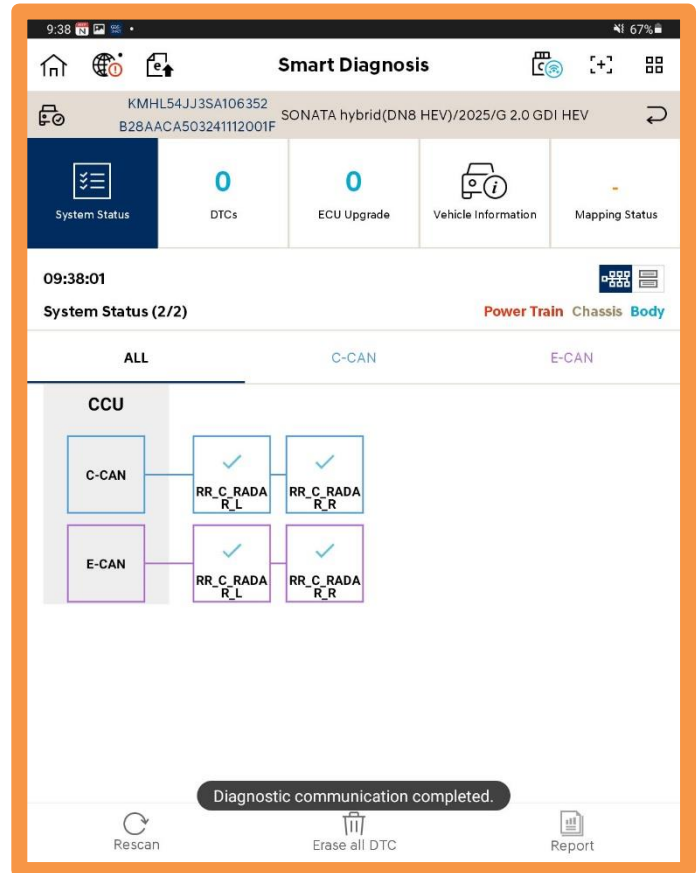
9:38 67%

Smart Diagnosis

KMHL54JJ3SA106352
B28AACA503241112001F
SONATA hybrid(DN8 HEV)/2025/G 2.0 GDI HEV

System Status

0
DTCs

0
ECU Upgrade

Vehicle Information

-
Mapping Status

09:38:01

System Status (2/2)

Power Train Chassis Body

ALL

C-CAN

E-CAN

CCU

C-CAN

RR_C_RADAR_L

RR_C_RADAR_R

E-CAN

RR_C_RADAR_L

RR_C_RADAR_R

Diagnostic communication completed.

Rescan

Erase all DTC

Report